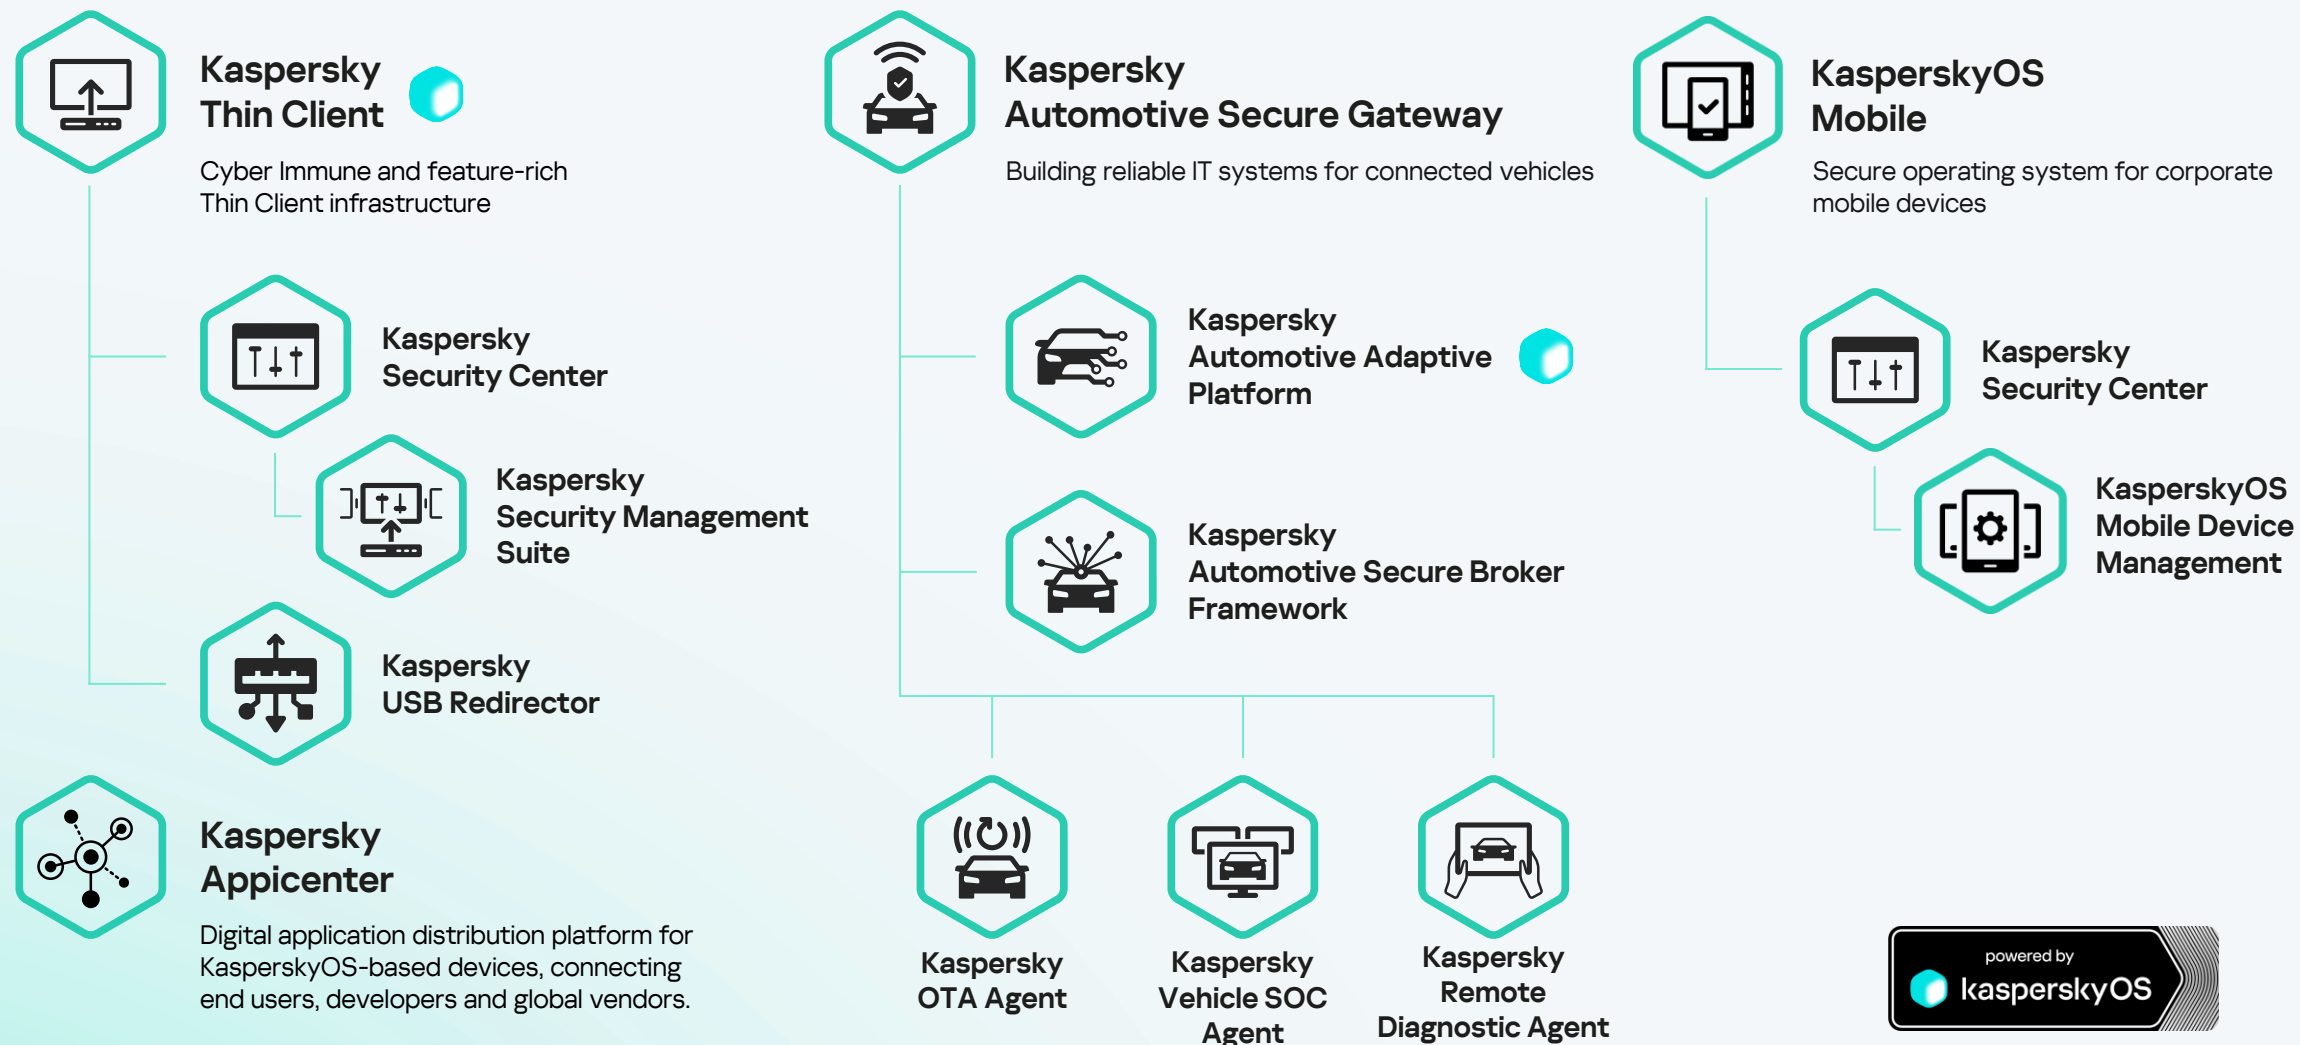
Kaspersky Thin Client

Cyber Immune and feature-rich Thin Client infrastructure

Kaspersky Security Center

Kaspersky Security Management Suite

Kaspersky USB Redirector

Kaspersky Appicenter

Digital application distribution platform for KasperskyOS-based devices, connecting end users, developers and global vendors.

Kaspersky Automotive Secure Gateway

Building reliable IT systems for connected vehicles

Kaspersky Automotive Adaptive Platform

Kaspersky Automotive Secure Broker Framework

Kaspersky OTA Agent

Kaspersky Vehicle SOC Agent

Kaspersky Remote Diagnostic Agent

KasperskyOS Mobile

Secure operating system for corporate mobile devices

Kaspersky Security Center

KasperskyOS Mobile Device Management

powered by kasperskyOS